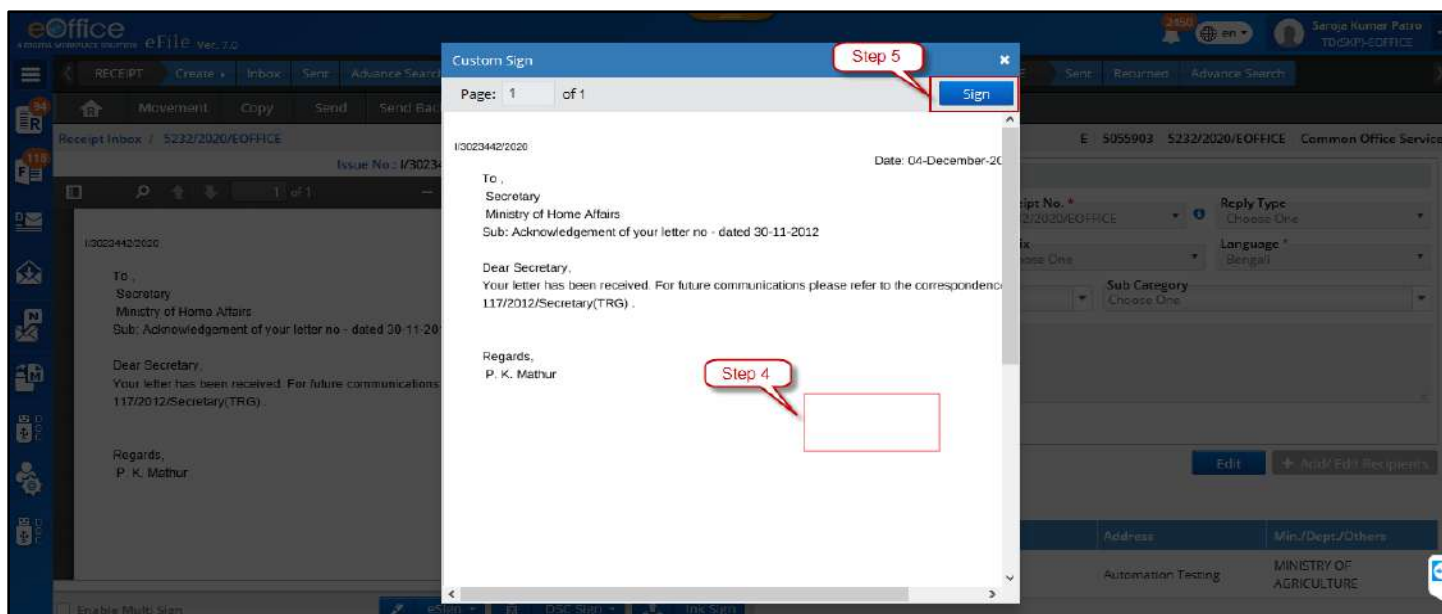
eOffice eFile Ver. 7.0

2450 en Saroje Kumar Patro TD(SKP)-EOFFICE

RECEIPT Create Inbox Sent Advance Search

Sent Returned Advance Search

Movement Copy Send Send Back

Receipt Inbox / 5232/2020/EOFFICE

E 5055903 5232/2020/EOFFICE Common Office Service

Issue No.: I/30234

1 of 1

I/3023442/2020

To,
Secretary
Ministry of Home Affairs
Sub: Acknowledgement of your letter no - dated 30-11-20

Dear Secretary,
Your letter has been received. For future communications
117/2012/Secretary(TRG).

Regards,
P. K. Mathur

Custom Sign

Step 5

Page: 1 of 1

Sign

I/3023442/2020

Date: 04-December-2

To,
Secretary
Ministry of Home Affairs
Sub: Acknowledgement of your letter no - dated 30-11-2012

Dear Secretary,
Your letter has been received. For future communications please refer to the correspondence
117/2012/Secretary(TRG).

Regards,
P. K. Mathur

Step 4

Receipt No. *
5232/2020/EOFFICE

Reply Type
Choose One

Language *
Bengali

Choose One

Sub Category
Choose One

Edit

Add/ Edit Recipients

Address

Min./Dept./Others

Automation Testing

MINISTRY OF AGRICULTURE

Enable Multi Sign

eSign DSC Sign Ink Sign